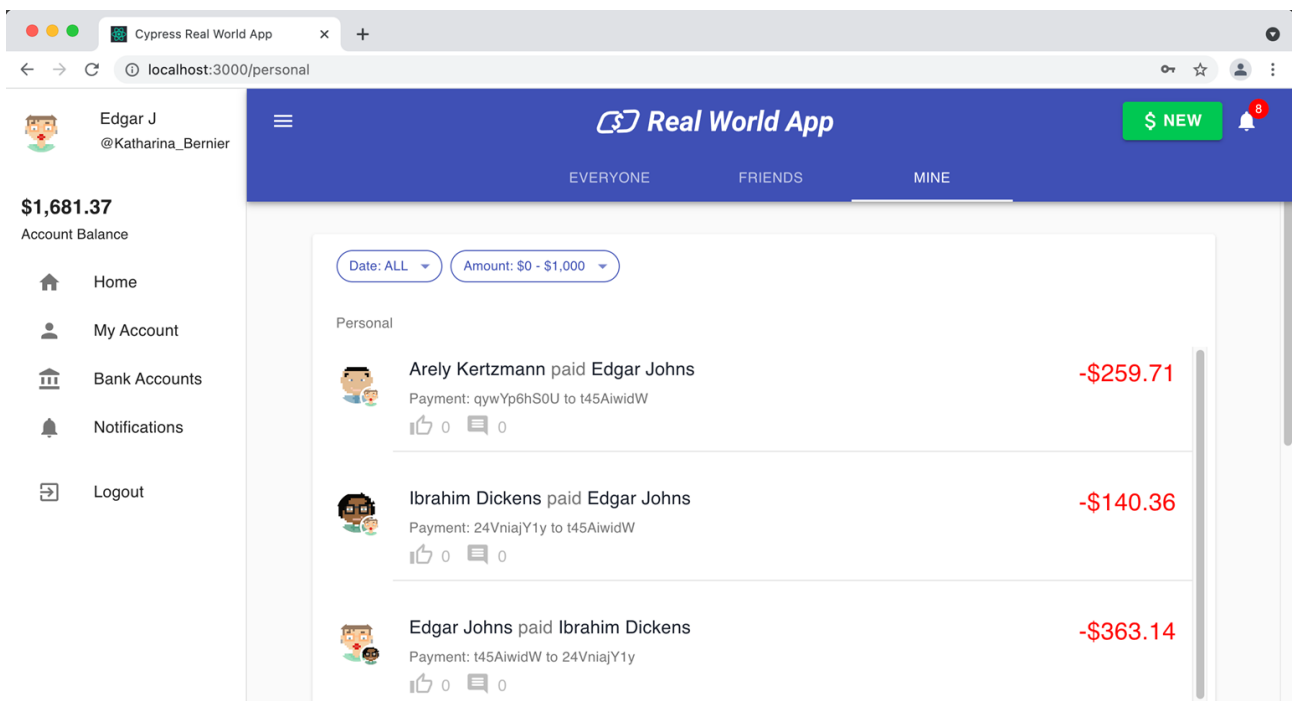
Cypress Real World App

localhost:3000/personal

Edgar J
@Katharina_Bernier

$1,681.37
Account Balance

Home
My Account
Bank Accounts
Notifications
Logout

Real World App

$ NEW

8

EVERYONE
FRIENDS
MINE

Date: ALL
Amount: $0 - $1,000

Personal

Arely Kertzmann paid Edgar Johns
Payment: qywYp6hS0U to t45AiwidW
0 0
-$259.71

Ibrahim Dickens paid Edgar Johns
Payment: 24VniajY1y to t45AiwidW
0 0
-$140.36

Edgar Johns paid Ibrahim Dickens
Payment: t45AiwidW to 24VniajY1y
0 0
-$363.14